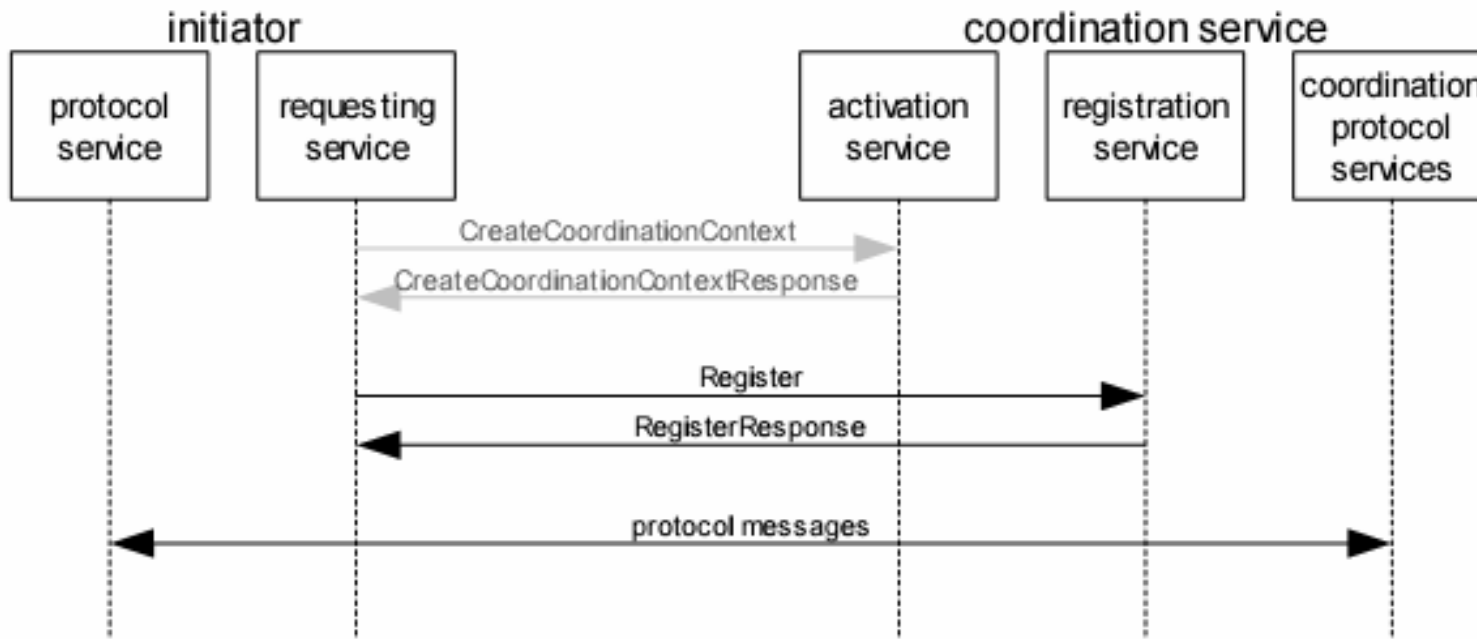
initiator

coordination service

protocol service

requesting service

activation service

registration service

coordination protocol services

CreateCoordinationContext

CreateCoordinationContextResponse

Register

RegisterResponse

protocol messages